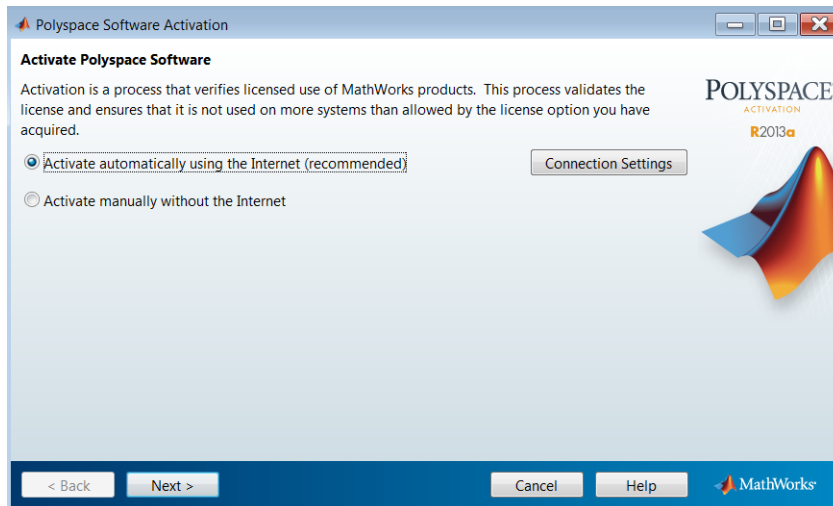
Polyspace Software Activation

Activate Polyspace Software

Activation is a process that verifies licensed use of MathWorks products. This process validates the license and ensures that it is not used on more systems than allowed by the license option you have acquired.

POLYSPACE
ACTIVATION
R2013a

Activate automatically using the Internet (recommended)

Connection Settings

Activate manually without the Internet

< Back
Next >
Cancel
Help
MathWorks